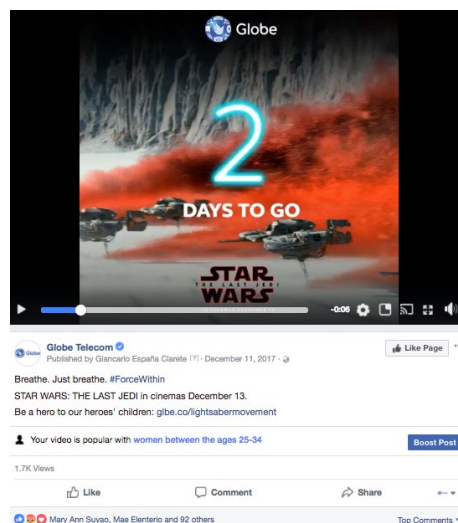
Globe

2

DAYS TO GO

STAR WARS
THE LAST JEDI

-0:06

Globe Telecom
Published by Giancarlo España Clarete [?] · December 11, 2017 ·

Like Page

Breathe. Just breathe. #ForceWithin
STAR WARS: THE LAST JEDI in cinemas December 13.
Be a hero to our heroes' children: glbe.co/lightsabermovement

Your video is popular with women between the ages 25-34

Boost Post

1.7K Views

Like

Comment

Share

Mary Ann Suyao, Mae Elenterio and 92 others

Top Comments